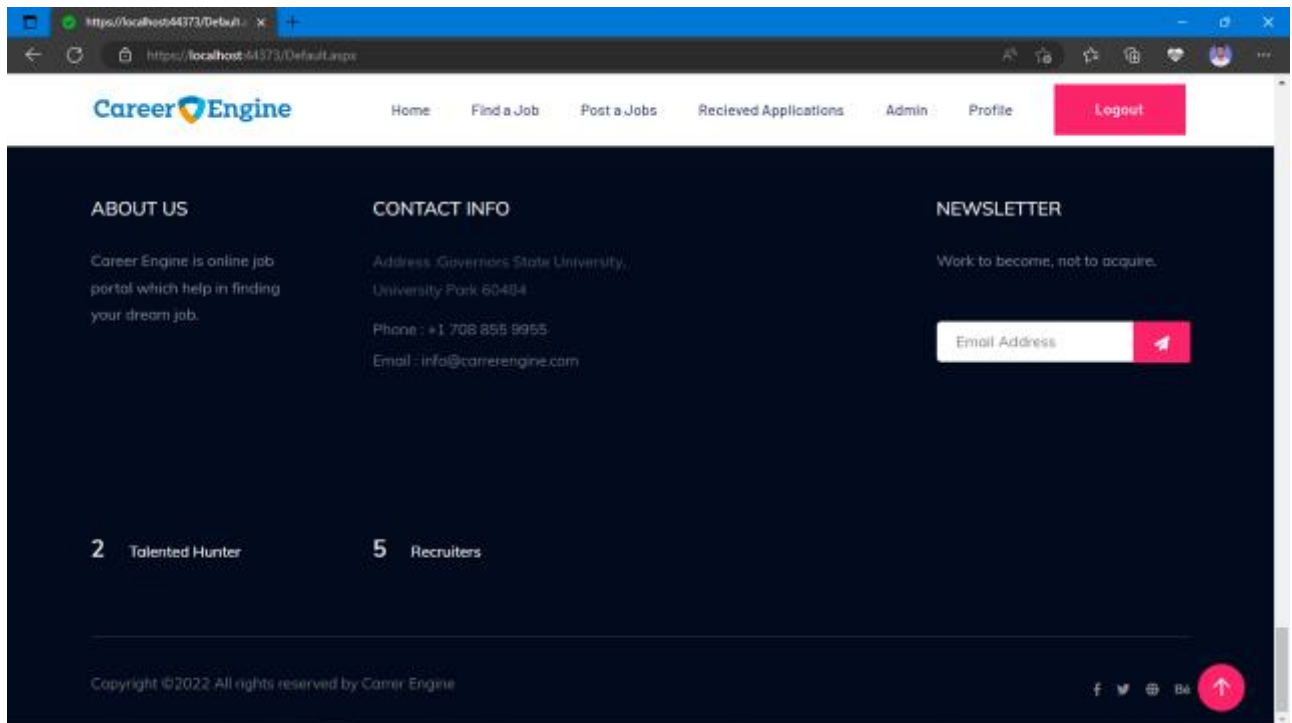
https://localhost:44373/Default.

https://localhost:44373/Default.aspx

Career Engine

Home Find a Job Post a Jobs Recieved Applications Admin Profile Logout

ABOUT US

Career Engine is online job portal which help in finding your dream job.

CONTACT INFO

Address :Governors State University, University Park 60484

Phone : +1 708 855 9955

Email : info@carrerengine.com

NEWSLETTER

Work to become, not to acquire.

Email Address

2 Talented Hunter

5 Recruiters

Copyright ©2022 All rights reserved by Carrer Engine

f Bē